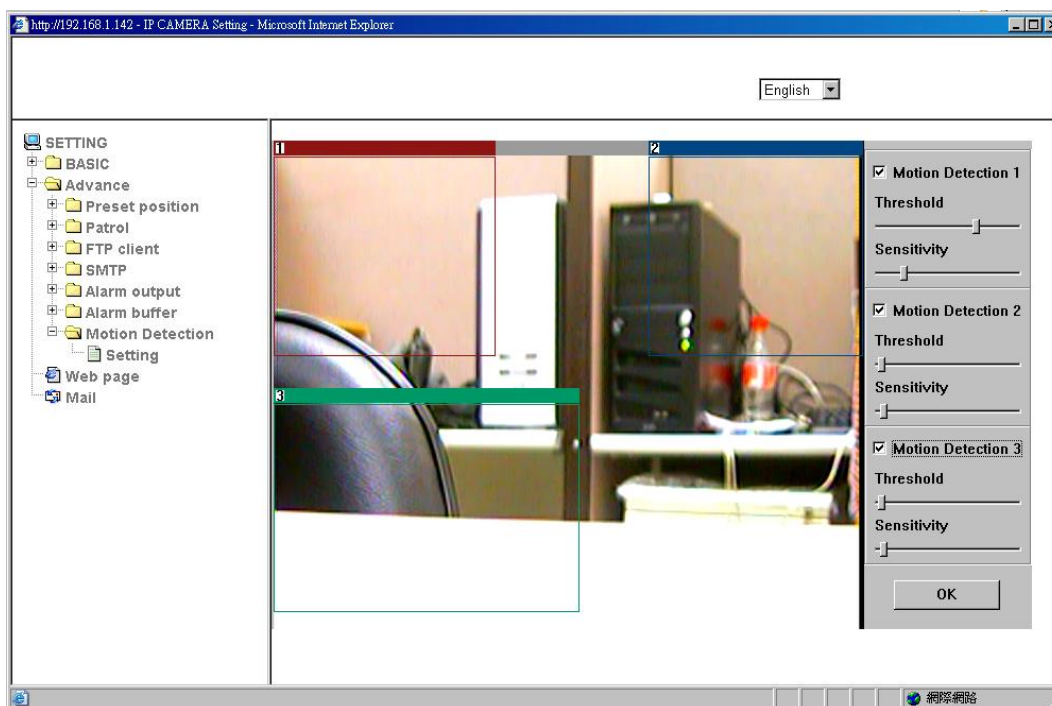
http://192.168.1.142 - IP CAMERA Setting - Microsoft Internet Explorer

English

SETTING
BASIC
Advance
Preset position
Patrol
FTP client
SMTP
Alarm output
Alarm buffer
Motion Detection
Setting
Web page
Mail

1
2
3

☑ Motion Detection 1
Threshold
Sensitivity
☑ Motion Detection 2
Threshold
Sensitivity
☑ Motion Detection 3
Threshold
Sensitivity
OK

網際網路